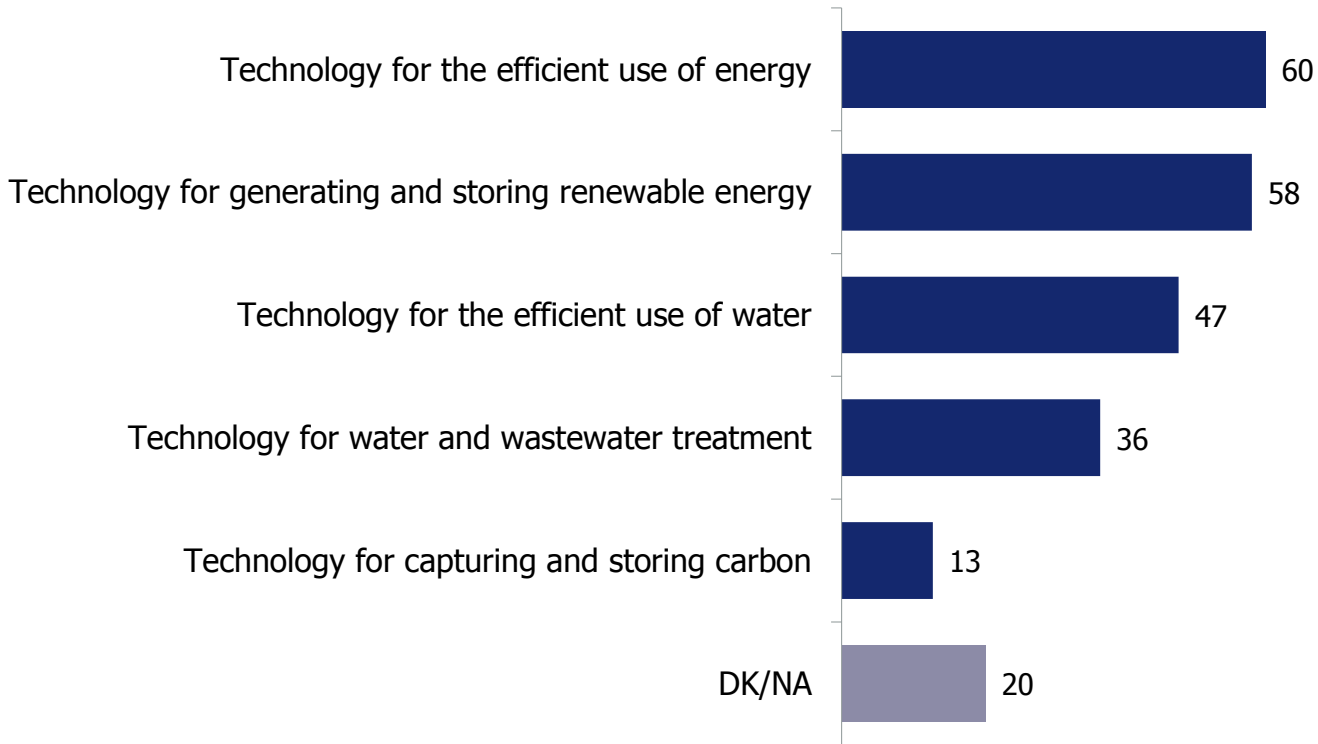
| | |
|---|---|
| Technology for the efficient use of energy | 60 |
| Technology for generating and storing renewable energy | 58 |
| Technology for the efficient use of water | 47 |
| Technology for water and wastewater treatment | 36 |
| Technology for capturing and storing carbon | 13 |
| DK/NA | 20 |